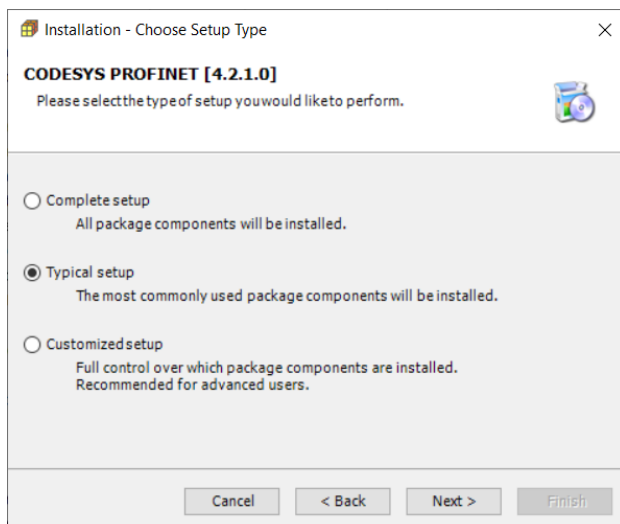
Installation - Choose Setup Type

×

CODESYS PROFINET [4.2.1.0]

Please select the type of setup you would like to perform.

Complete setup
All package components will be installed.

Typical setup
The most commonly used package components will be installed.

Customized setup
Full control over which package components are installed.
Recommended for advanced users.

Cancel

< Back

Next >

Finish